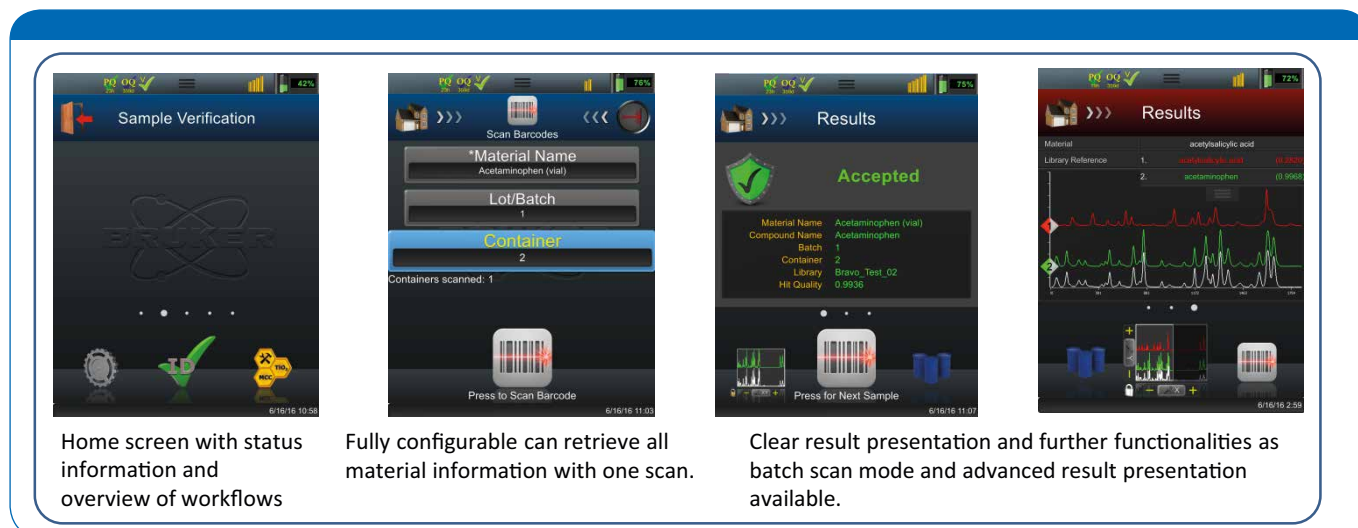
PQ OQ 42%

Sample Verification

6/16/16 10:58

PQ OQ 76%

Scan Barcodes

*Material Name
Acetaminophen (vial)

Lot/Batch
1

Container
2

Containers scanned: 1

Press to Scan Barcode

6/16/16 11:03

PQ OQ 75%

Results

Accepted

Material Name Acetaminophen (vial)
Compound Name Acetaminophen
Batch 1
Container 2
Library Bravo_Test_02
Hit Quality 0.9936

Press for Next Sample

6/16/16 11:07

PQ OQ 72%

Results

Material acetylsalicylic acid
Library Reference 1. acetylsalicylic acid (0.9826)
2. acetaminophen (0.9968)

6/16/16 2:59

Home screen with status information and overview of workflows

Fully configurable can retrieve all material information with one scan.

Clear result presentation and further functionalities as batch scan mode and advanced result presentation available.